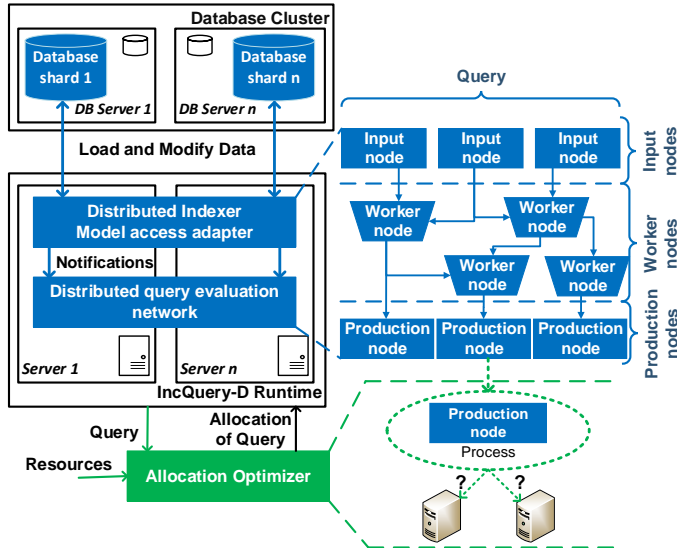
Database Cluster

Database shard 1

DB Server 1

DB Server n

Database shard n

Load and Modify Data

Distributed Indexer Model access adapter

Notifications

Distributed query evaluation network

Server 1

Server n

IncQuery-D Runtime

Query

Allocation of Query

Resources

Allocation Optimizer

Query

Input node

Input node

Input node

Input nodes

Worker node

Worker node

Worker node

Worker node

Worker nodes

Production node

Production node

Production node

Production nodes

Production node

Process

?

?